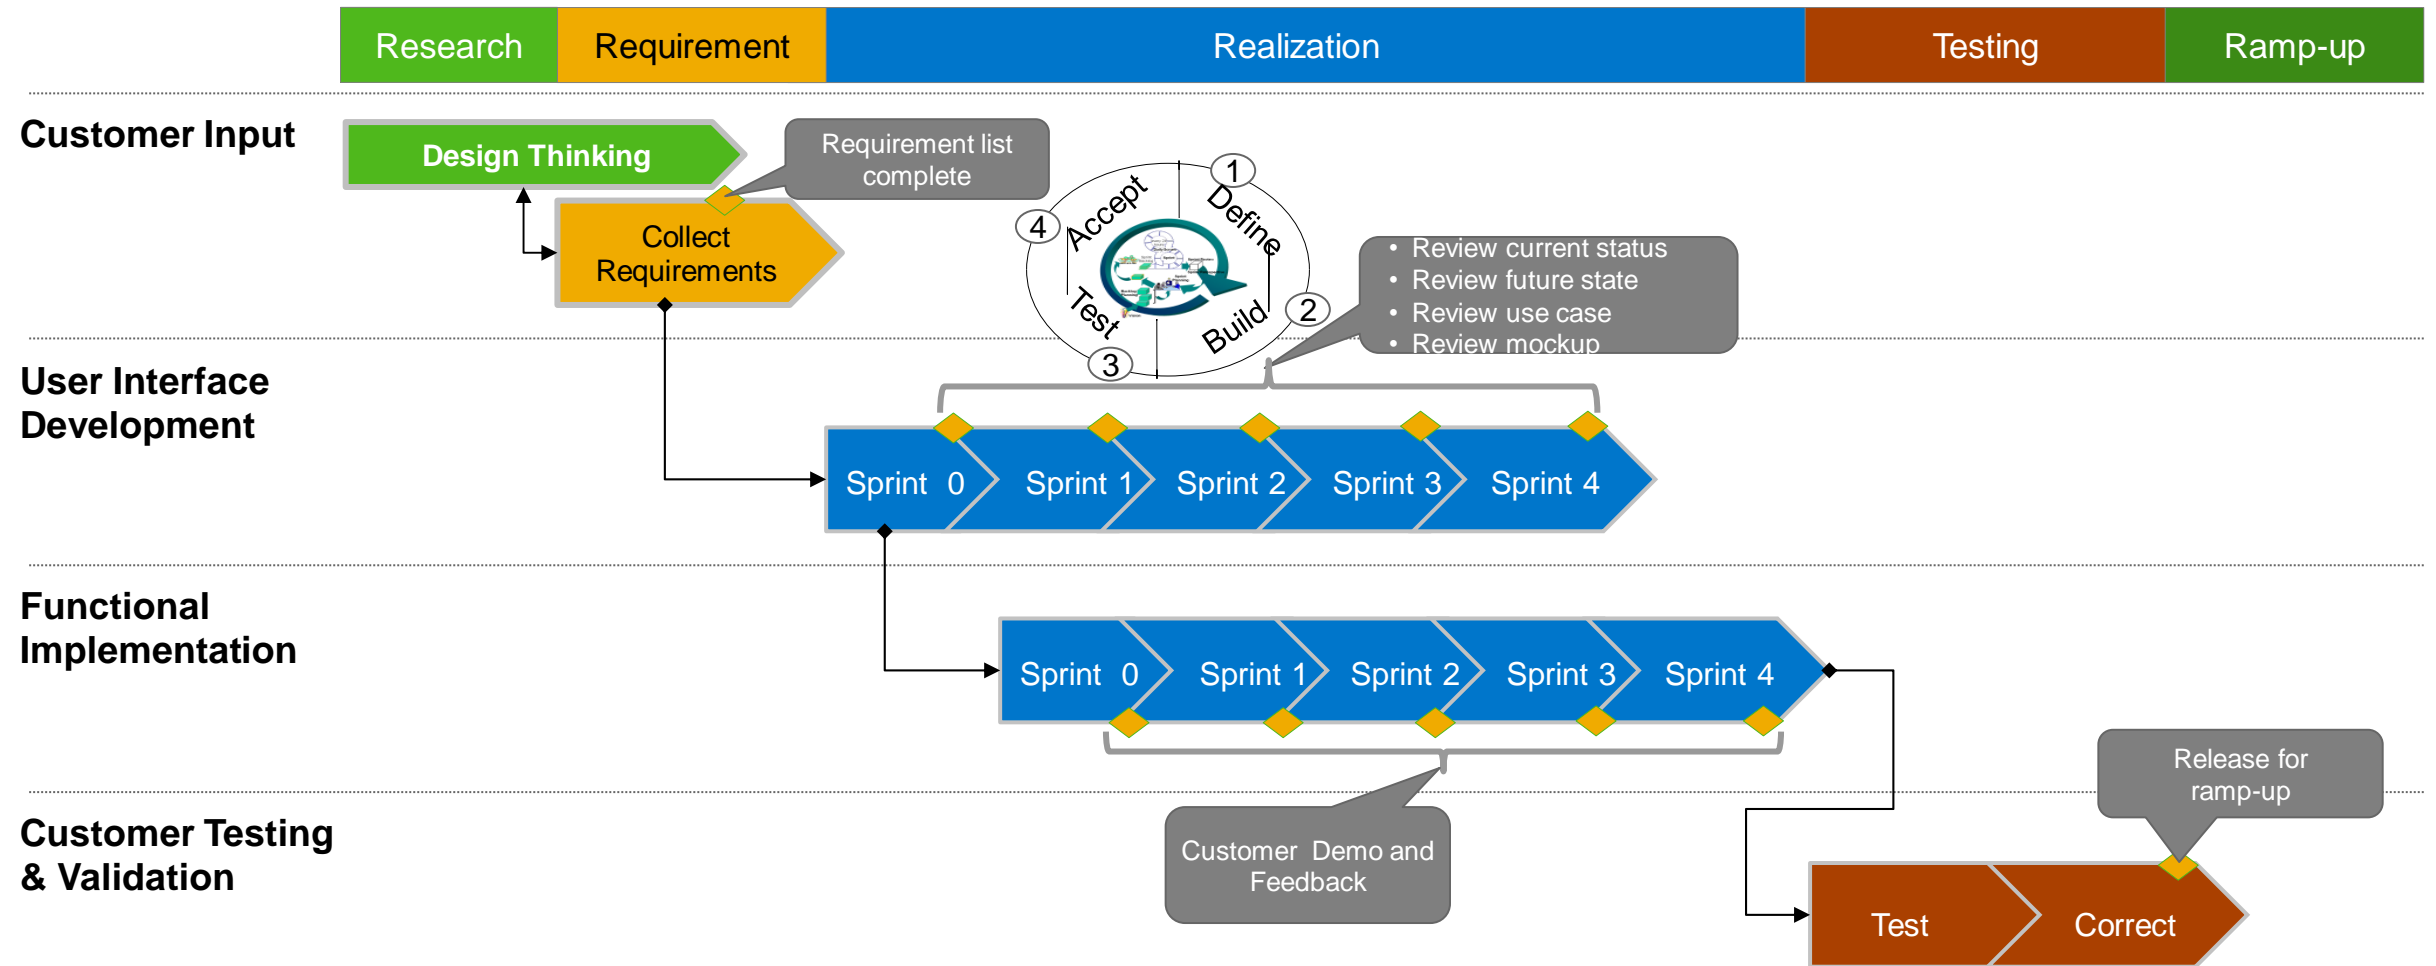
Research Requirement Realization Testing Ramp-up

Customer Input

Design Thinking

Requirement list complete

Collect Requirements

1 Define
2 Build
3 Test
4 Accept

• Review current status
• Review future state
• Review use case
• Review mockup

User Interface Development

Sprint 0 Sprint 1 Sprint 2 Sprint 3 Sprint 4

Functional Implementation

Sprint 0 Sprint 1 Sprint 2 Sprint 3 Sprint 4

Release for ramp-up

Customer Testing & Validation

Customer Demo and Feedback

Test Correct